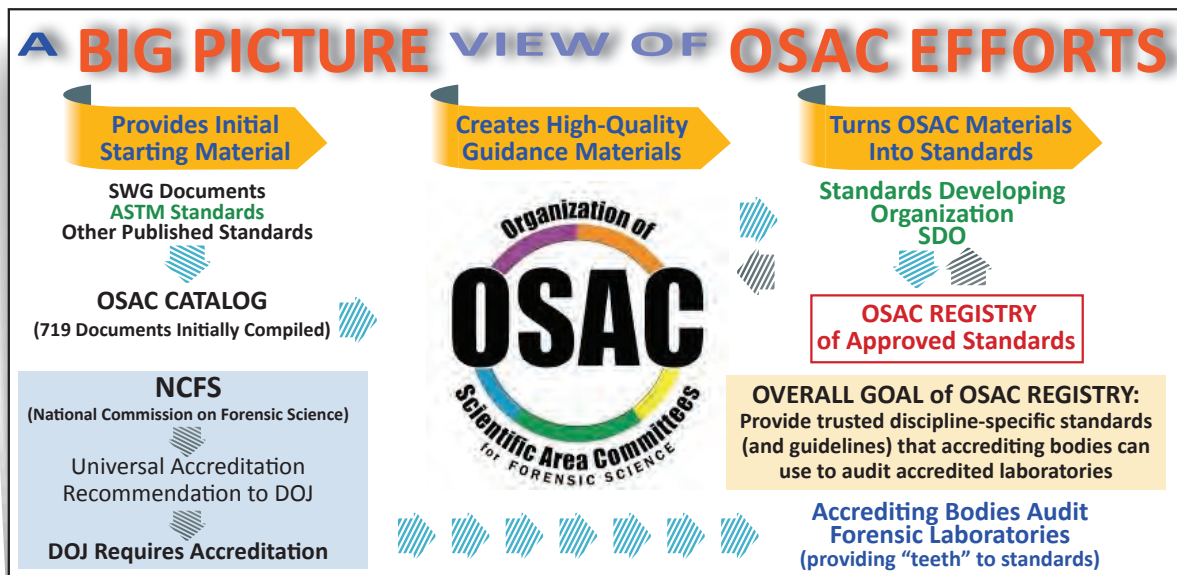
A BIG PICTURE VIEW OF OSAC EFFORTS

Provides Initial Starting Material

SWG Documents
ASTM Standards
Other Published Standards

OSAC CATALOG
(719 Documents Initially Compiled)

NCFS
(National Commission on Forensic Science)

Universal Accreditation Recommendation to DOJ

DOJ Requires Accreditation

Creates High-Quality Guidance Materials

Organization of OSAC Scientific Area Committees for FORENSIC SCIENCE

Turns OSAC Materials Into Standards

Standards Developing Organization
SDO

OSAC REGISTRY of Approved Standards

OVERALL GOAL of OSAC REGISTRY:
Provide trusted discipline-specific standards (and guidelines) that accrediting bodies can use to audit accredited laboratories

Accrediting Bodies Audit Forensic Laboratories
(providing "teeth" to standards)